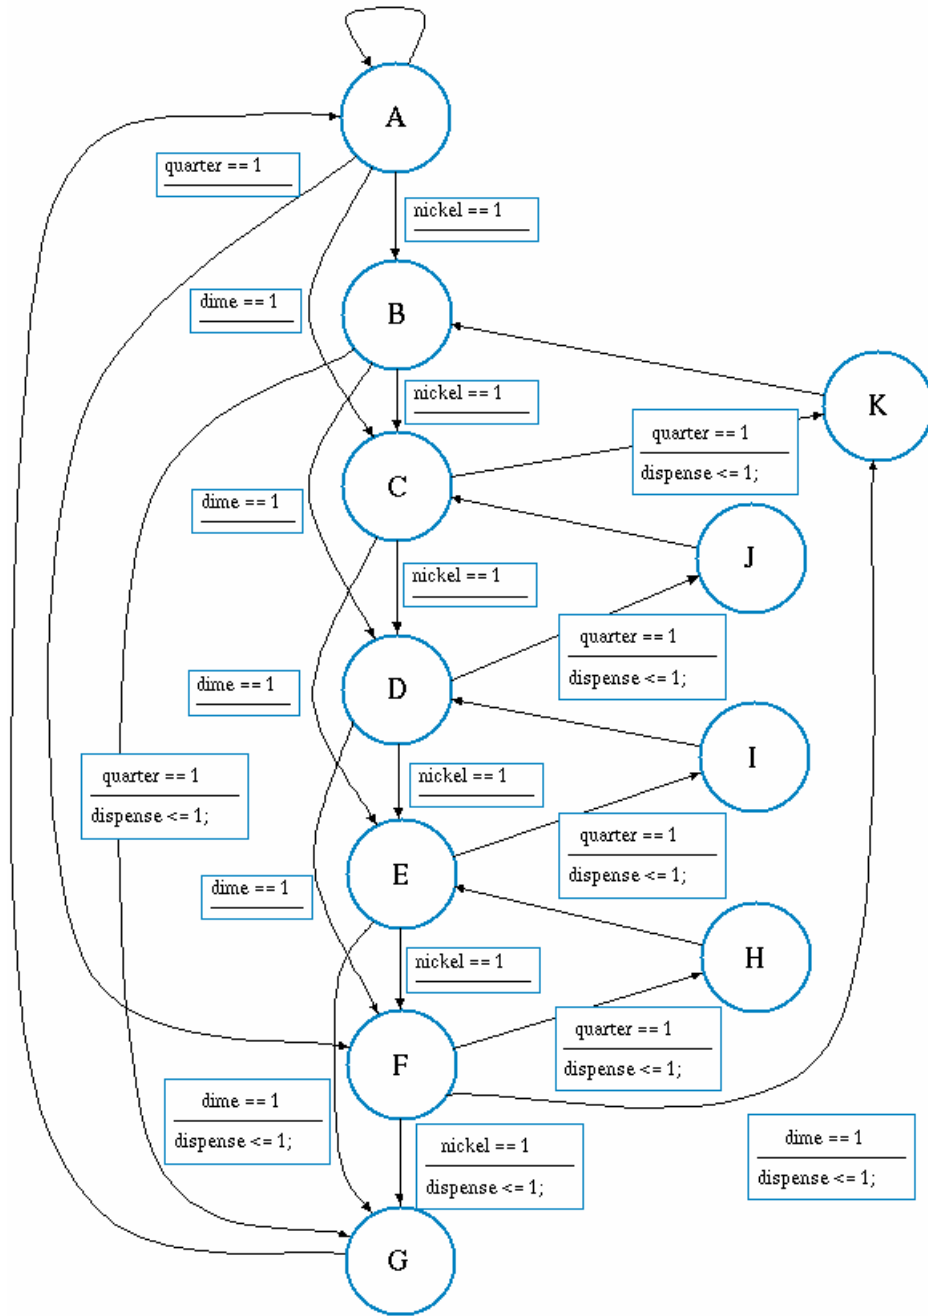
A

quarter == 1

nickel == 1

B

dime == 1

nickel == 1

K

quarter == 1
dispense <= 1;

C

dime == 1

J

nickel == 1

quarter == 1
dispense <= 1;

D

dime == 1

I

quarter == 1
dispense <= 1;

nickel == 1

E

quarter == 1
dispense <= 1;

dime == 1

H

nickel == 1

F

quarter == 1
dispense <= 1;

dime == 1
dispense <= 1;

nickel == 1
dispense <= 1;

dime == 1
dispense <= 1;

G